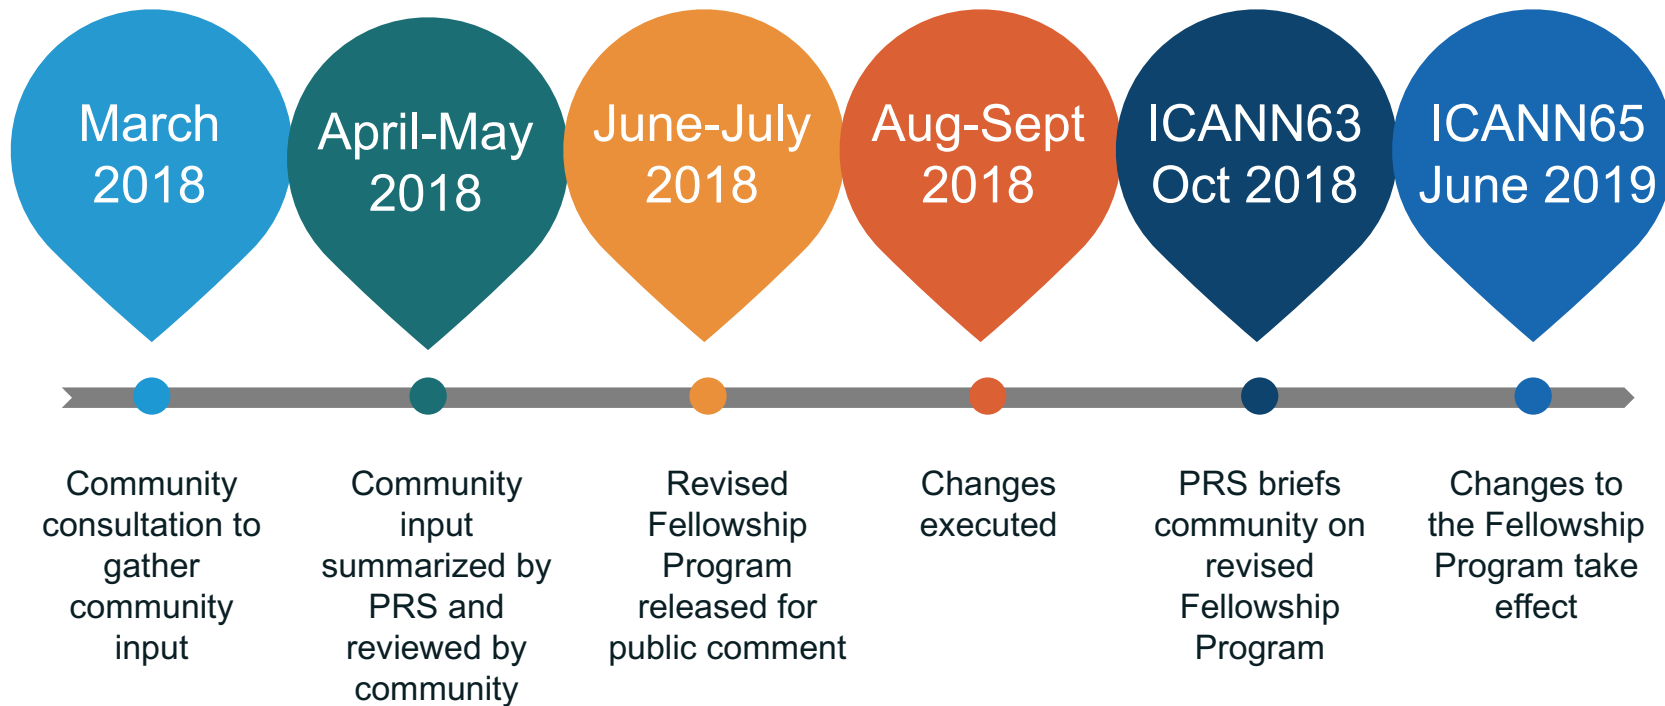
March 2018

April-May 2018

June-July 2018

Aug-Sept 2018

ICANN63 Oct 2018

ICANN65 June 2019

Community consultation to gather community input

Community input summarized by PRS and reviewed by community

Revised Fellowship Program released for public comment

Changes executed

PRS briefs community on revised Fellowship Program

Changes to the Fellowship Program take effect